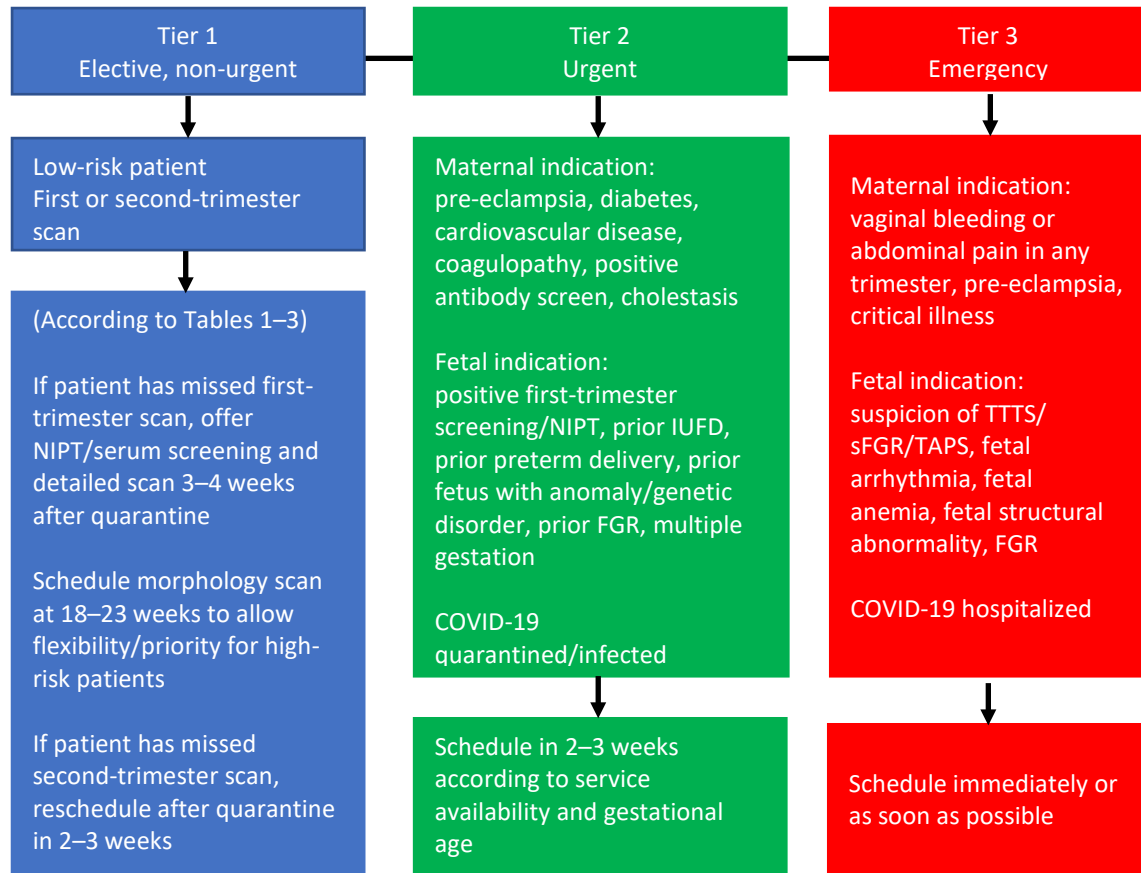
Tier 1
Elective, non-urgent

Low-risk patient
First or second-trimester scan

(According to Tables 1–3)

If patient has missed first-trimester scan, offer NIPT/serum screening and detailed scan 3–4 weeks after quarantine

Schedule morphology scan at 18–23 weeks to allow flexibility/priority for high-risk patients

If patient has missed second-trimester scan, reschedule after quarantine in 2–3 weeks

Tier 2
Urgent

Maternal indication:
pre-eclampsia, diabetes, cardiovascular disease, coagulopathy, positive antibody screen, cholestasis

Fetal indication:
positive first-trimester screening/NIPT, prior IUFD, prior preterm delivery, prior fetus with anomaly/genetic disorder, prior FGR, multiple gestation

COVID-19 quarantined/infected

Schedule in 2–3 weeks according to service availability and gestational age

Tier 3
Emergency

Maternal indication:
vaginal bleeding or abdominal pain in any trimester, pre-eclampsia, critical illness

Fetal indication:
suspicion of TTTS/ sFGR/TAPS, fetal arrhythmia, fetal anemia, fetal structural abnormality, FGR

COVID-19 hospitalized

Schedule immediately or as soon as possible